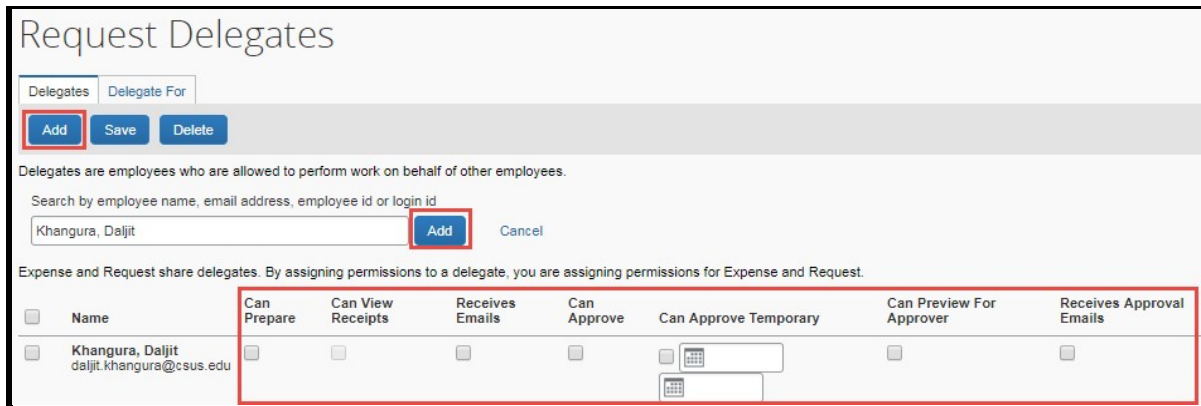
Request Delegates

Delegates | Delegate For

Add | Save | Delete

Delegates are employees who are allowed to perform work on behalf of other employees.

Search by employee name, email address, employee id or login id

Khangura, Daljit

Add | Cancel

Expense and Request share delegates. By assigning permissions to a delegate, you are assigning permissions for Expense and Request.

| | Name | Can Prepare | Can View Receipts | Receives Emails | Can Approve | Can Approve Temporary | Can Preview For Approver | Receives Approval Emails |
|---|---|---|---|---|---|---|---|---|
| | Khangura, Daljit daljit.khangura@csus.edu | | | | | | | |